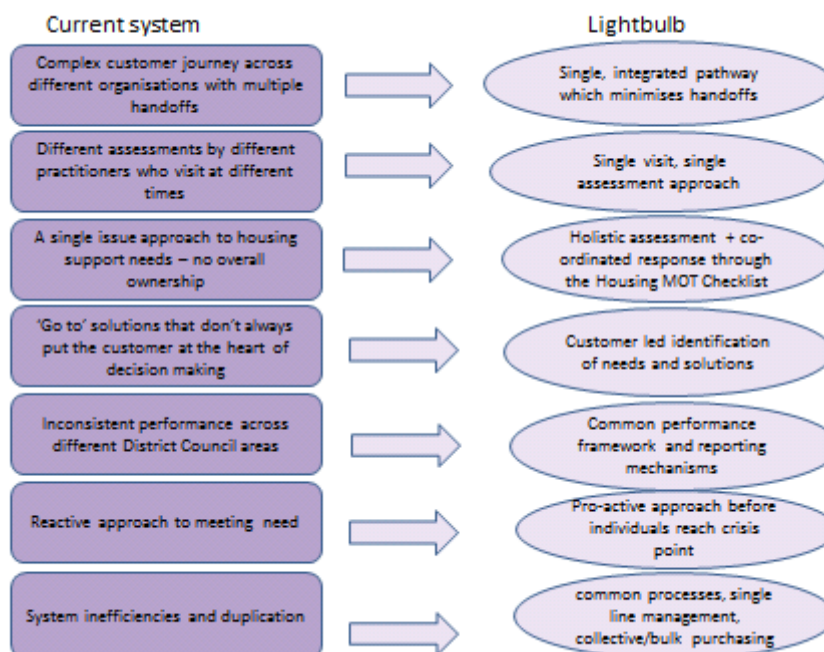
Current system

Lightbulb

Complex customer journey across different organisations with multiple handoffs

Single, integrated pathway which minimises handoffs

Different assessments by different practitioners who visit at different times

Single visit, single assessment approach

A single issue approach to housing support needs – no overall ownership

Holistic assessment + co-ordinated response through the Housing MOT Checklist

'Go to' solutions that don't always put the customer at the heart of decision making

Customer led identification of needs and solutions

Inconsistent performance across different District Council areas

Common performance framework and reporting mechanisms

Reactive approach to meeting need

Pro-active approach before individuals reach crisis point

System inefficiencies and duplication

common processes, single line management, collective/bulk purchasing